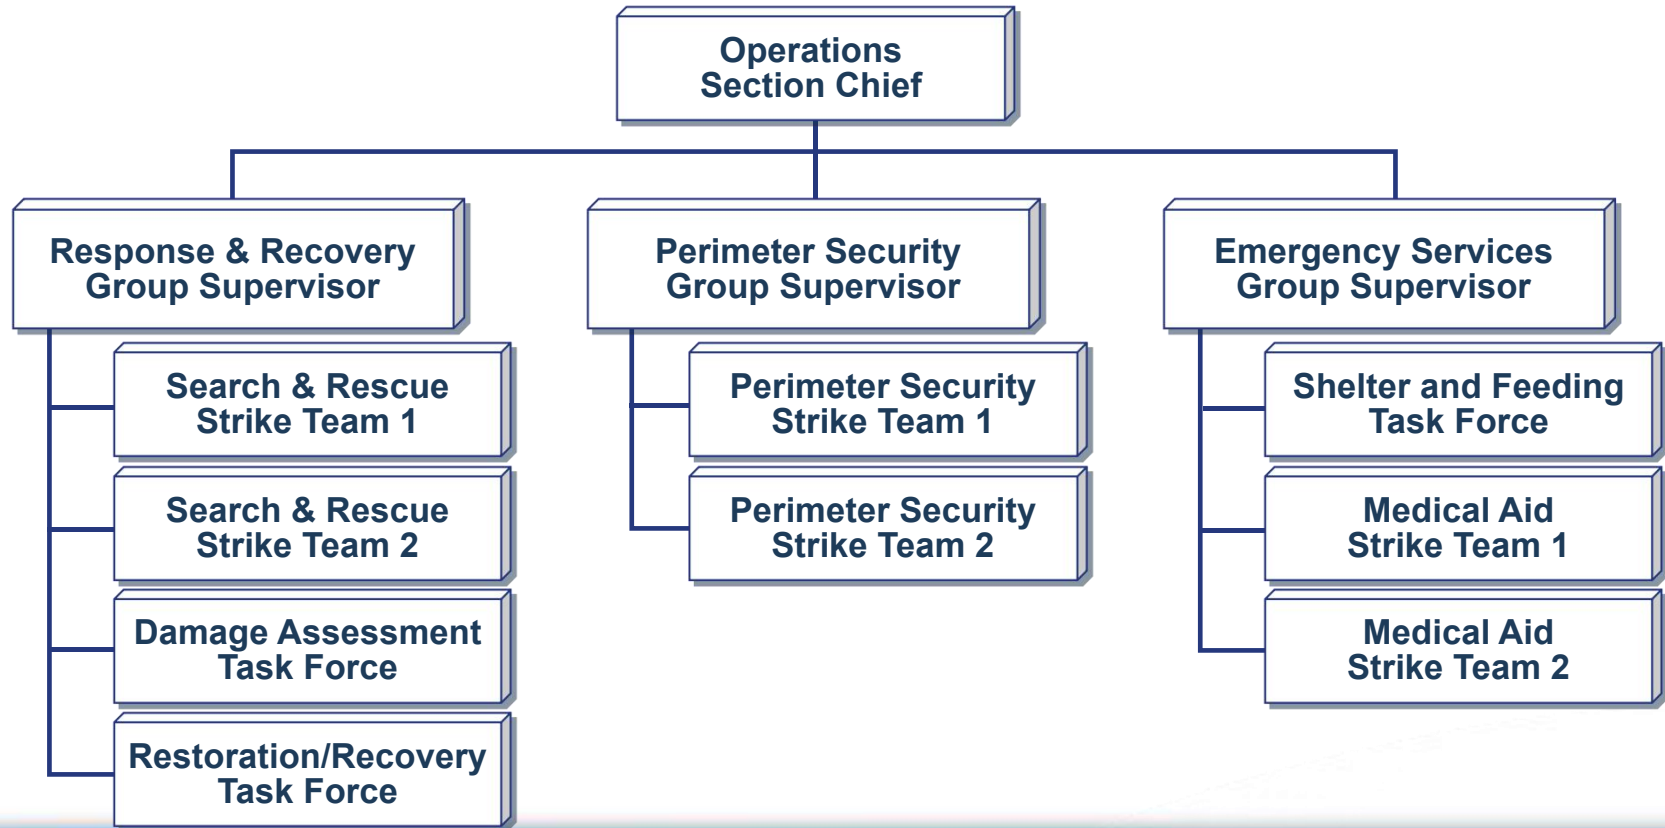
Operations
Section Chief

Response & Recovery
Group Supervisor

Search & Rescue
Strike Team 1

Search & Rescue
Strike Team 2

Damage Assessment
Task Force

Restoration/Recovery
Task Force

Perimeter Security
Group Supervisor

Perimeter Security
Strike Team 1

Perimeter Security
Strike Team 2

Emergency Services
Group Supervisor

Shelter and Feeding
Task Force

Medical Aid
Strike Team 1

Medical Aid
Strike Team 2